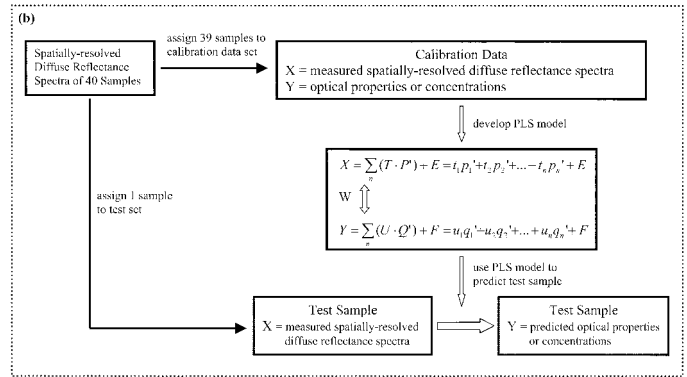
(b)

Spatially-resolved Diffuse Reflectance Spectra of 40 Samples

assign 39 samples to calibration data set

Calibration Data
X = measured spatially-resolved diffuse reflectance spectra
Y = optical properties or concentrations

develop PLS model

$X = \sum_{n}(T \cdot P') + E = t_1 p_1' + t_2 p_2' + \ldots - t_n p_n' + E$

W

$Y = \sum_{n}(U \cdot Q') + F = u_1 q_1' + u_2 q_2' + \ldots + u_n q_n' + F$

assign 1 sample to test set

use PLS model to predict test sample

Test Sample
X = measured spatially-resolved diffuse reflectance spectra

Test Sample
Y = predicted optical properties or concentrations